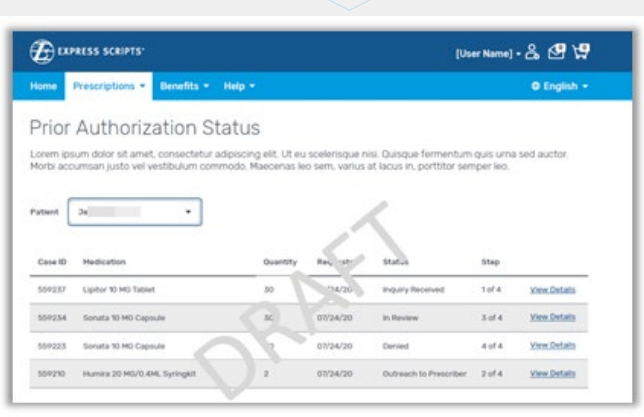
EXPRESS SCRIPTS®

[User Name] ▾

Home Prescriptions ▾ Benefits ▾ Help ▾

English ▾

Prior Authorization Status

Lorem ipsum dolor sit amet, consectetur adipiscing elit. Ut eu scelerisque nisi. Quisque fermentum quis urna sed auctor. Morbi accumsan justo vel vestibulum commodo. Maecenas leo sem, varius at lacus in, porttitor semper leo.

Patient Je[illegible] ▾

DRAFT

| Case ID | Medication | Quantity | Req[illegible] | Status | Step | |
|---|---|---|---|---|---|---|
| 559237 | Lipitor 10 MG Tablet | 30 | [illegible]/24/20 | Inquiry Received | 1 of 4 | View Details |
| 559234 | Sonata 10 MG Capsule | 30 | 07/24/20 | In Review | 3 of 4 | View Details |
| 559223 | Sonata 10 MG Capsule | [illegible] | 07/24/20 | Denied | 4 of 4 | View Details |
| 559210 | Humira 20 MG/0.4ML Syringkit | 2 | 07/24/20 | Outreach to Prescriber | 2 of 4 | View Details |